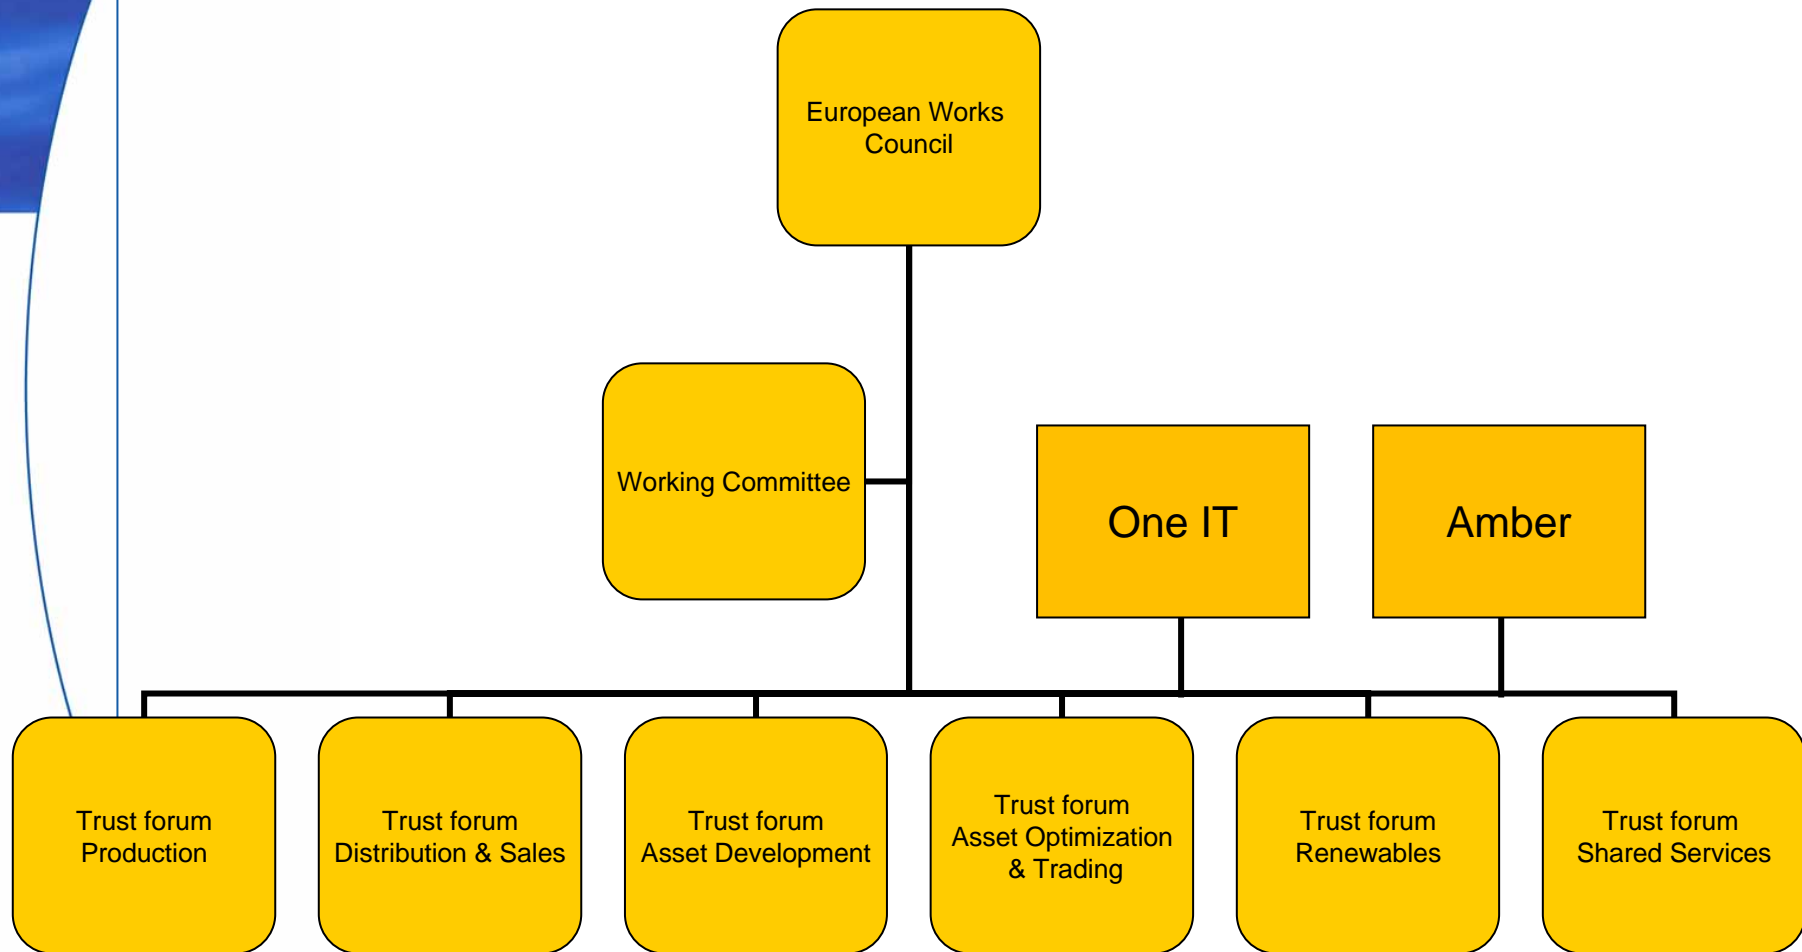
European Works Council

Working Committee

One IT

Amber

Trust forum Production

Trust forum Distribution & Sales

Trust forum Asset Development

Trust forum Asset Optimization & Trading

Trust forum Renewables

Trust forum Shared Services